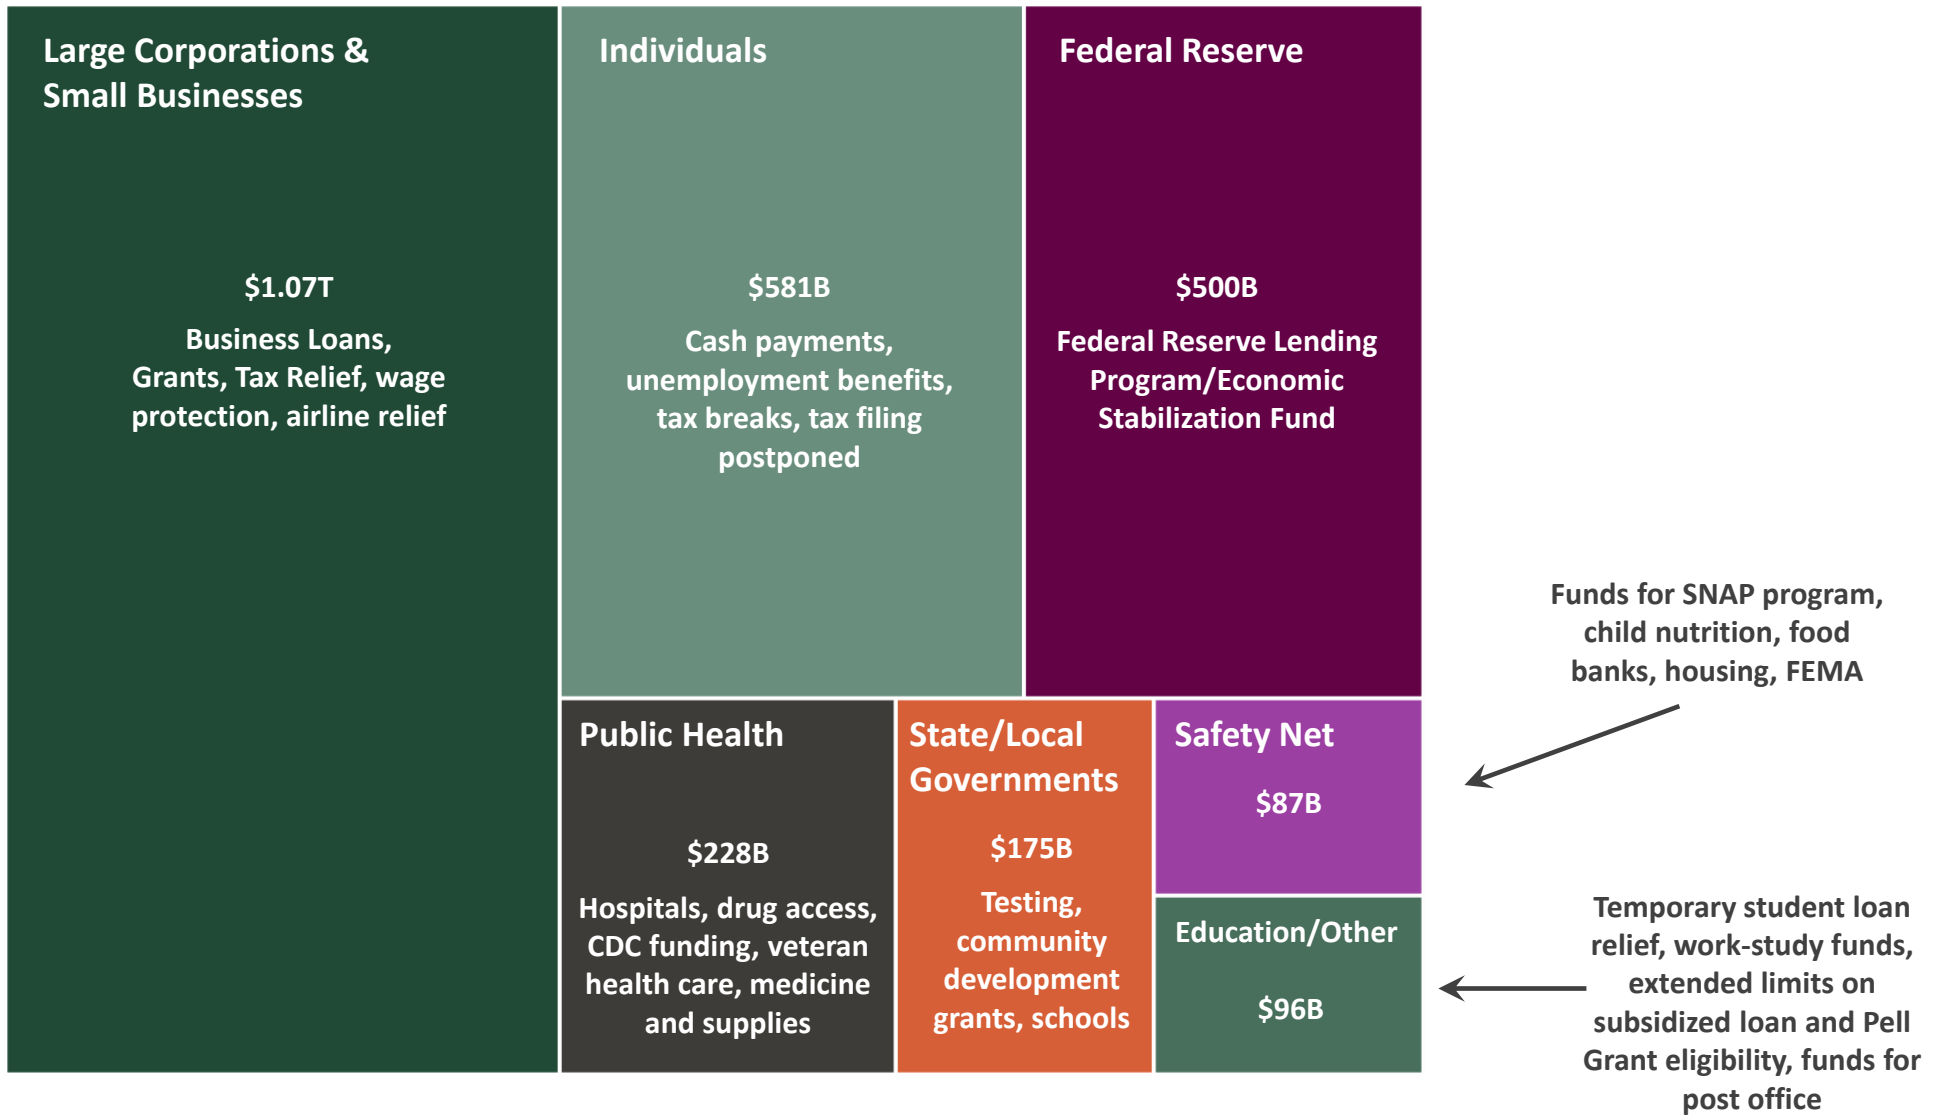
Large Corporations & Small Businesses

$1.07T

Business Loans, Grants, Tax Relief, wage protection, airline relief

Individuals

$581B

Cash payments, unemployment benefits, tax breaks, tax filing postponed

Federal Reserve

$500B

Federal Reserve Lending Program/Economic Stabilization Fund

Funds for SNAP program, child nutrition, food banks, housing, FEMA

Public Health

$228B

Hospitals, drug access, CDC funding, veteran health care, medicine and supplies

State/Local Governments

$175B

Testing, community development grants, schools

Safety Net

$87B

Education/Other

$96B

Temporary student loan relief, work-study funds, extended limits on subsidized loan and Pell Grant eligibility, funds for post office